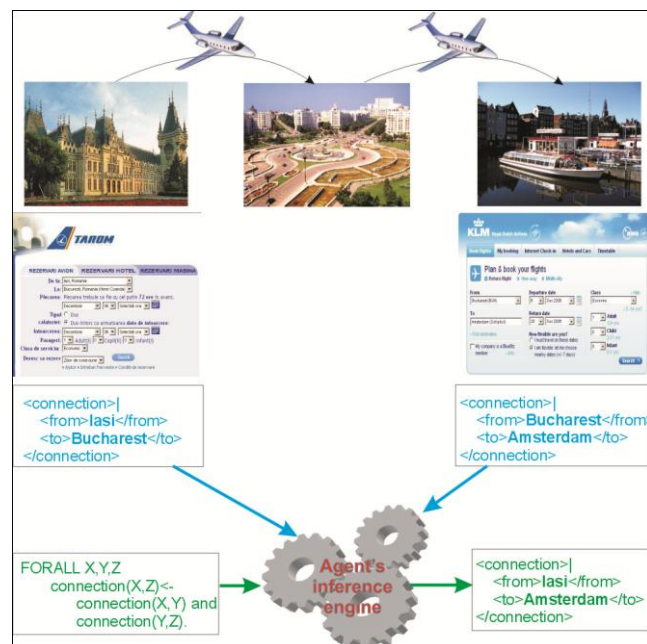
TAROM

REZERVARI AVION | REZERVARI HOTEL | REZERVARI MASINA

De la: Iasi, Romania
La: Bucuresti, Romania
Plecarea
Tipul calatoriei
Intoarcerea
Pasageri
Clasa de serviciu
Doriti sa rezervati
Search

KLM

Plan & book your flights

From
To
Departure date
Return date
Class
Search

<connection>|
<from>Iasi</from>
<to>Bucharest</to>
</connection>

<connection>|
<from>Bucharest</from>
<to>Amsterdam</to>
</connection>

FORALL X,Y,Z
connection(X,Z)<-
connection(X,Y) and
connection(Y,Z).

Agent's inference engine

<connection>|
<from>Iasi</from>
<to>Amsterdam</to>
</connection>